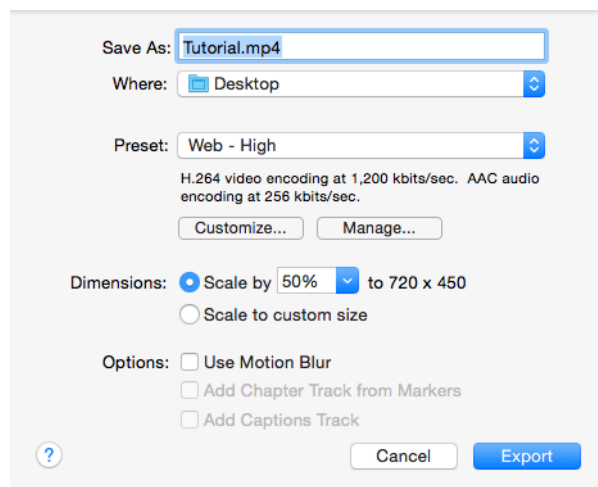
Save As: Tutorial.mp4
Where: Desktop

Preset: Web - High
H.264 video encoding at 1,200 kbits/sec. AAC audio encoding at 256 kbits/sec.
Customize... Manage...

Dimensions: Scale by 50% to 720 x 450
Scale to custom size

Options: Use Motion Blur
Add Chapter Track from Markers
Add Captions Track

?
Cancel Export